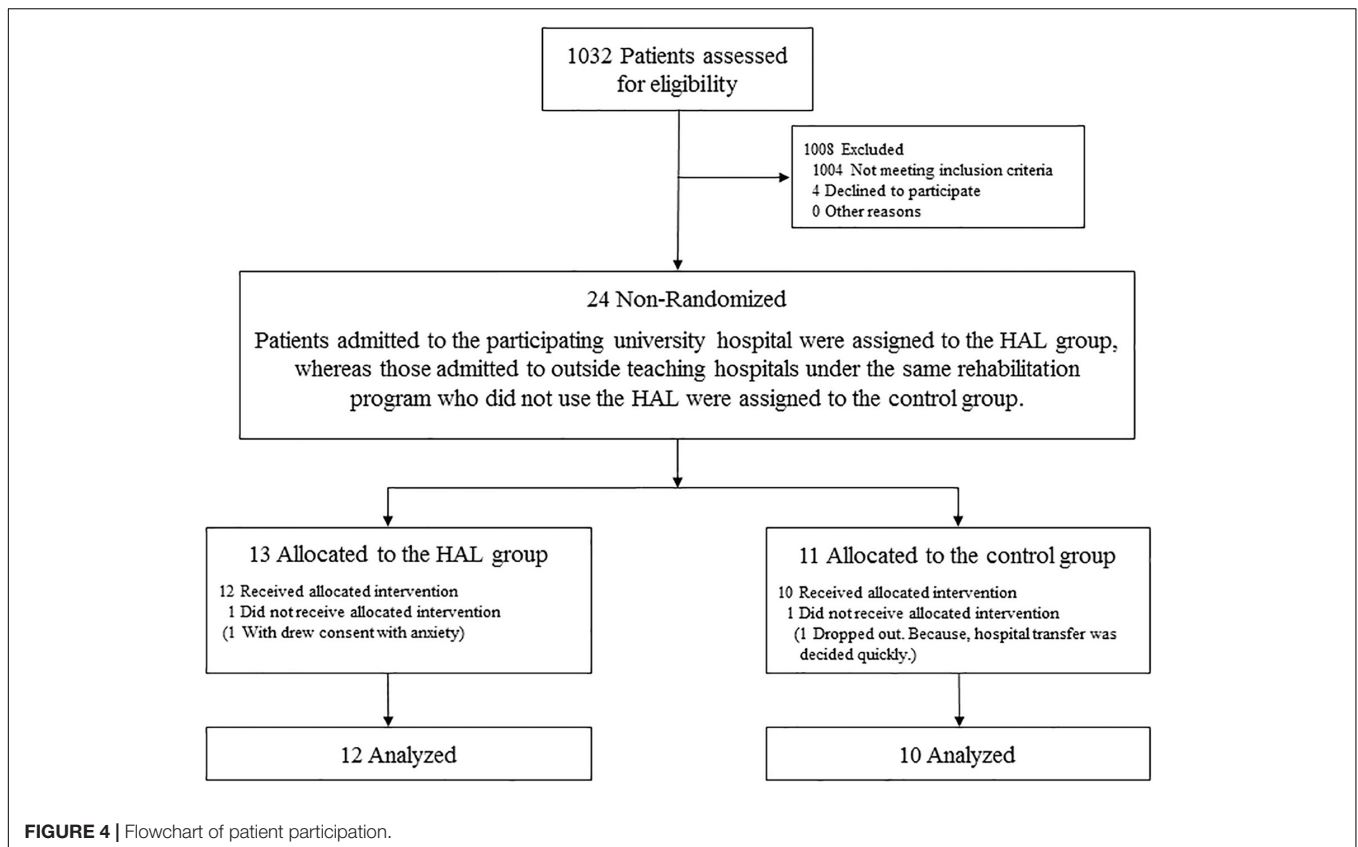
1032 Patients assessed for eligibility

1008 Excluded
1004 Not meeting inclusion criteria
4 Declined to participate
0 Other reasons

24 Non-Randomized

Patients admitted to the participating university hospital were assigned to the HAL group, whereas those admitted to outside teaching hospitals under the same rehabilitation program who did not use the HAL were assigned to the control group.

13 Allocated to the HAL group

12 Received allocated intervention
1 Did not receive allocated intervention
(1 With drew consent with anxiety)

11 Allocated to the control group

10 Received allocated intervention
1 Did not receive allocated intervention
(1 Dropped out. Because, hospital transfer was decided quickly.)

12 Analyzed

10 Analyzed

FIGURE 4 | Flowchart of patient participation.